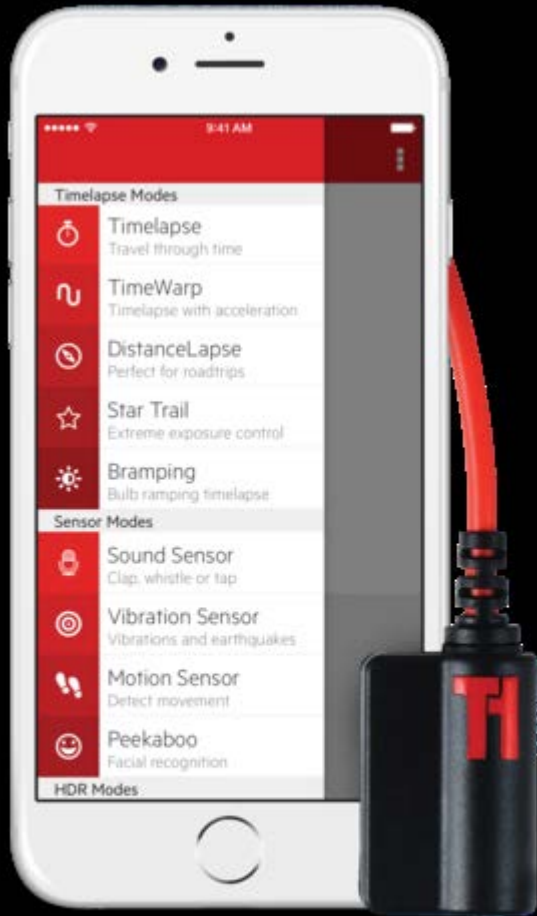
••••• 9:41 AM

Timelapse Modes

Timelapse
Travel through time

TimeWarp
Timelapse with acceleration

DistanceLapse
Perfect for roadtrips

Star Trail
Extreme exposure control

Bramping
Bulb ramping timelapse

Sensor Modes

Sound Sensor
Clap, whistle or tap

Vibration Sensor
Vibrations and earthquakes

Motion Sensor
Detect movement

Peekaboo
Facial recognition

HDR Modes

TT